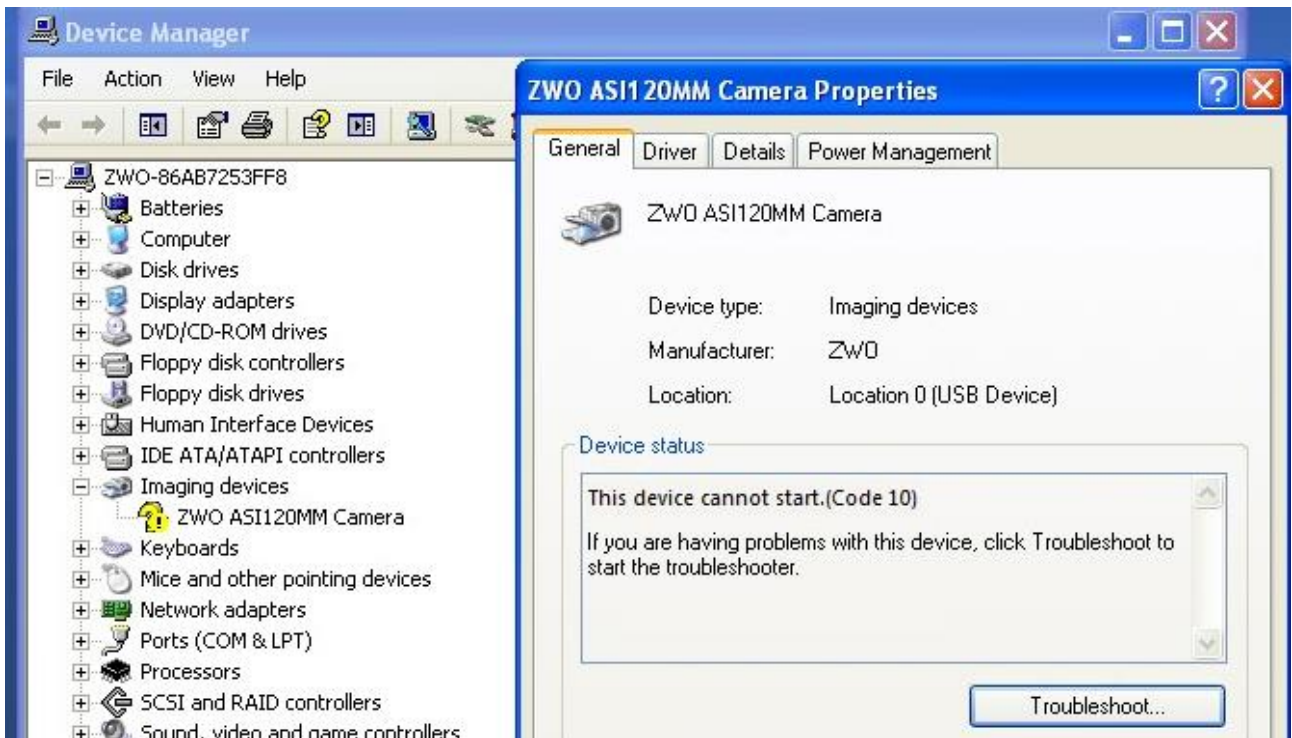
Device Manager

File Action View Help

ZWO-86AB7253FF8
Batteries
Computer
Disk drives
Display adapters
DVD/CD-ROM drives
Floppy disk controllers
Floppy disk drives
Human Interface Devices
IDE ATA/ATAPI controllers
Imaging devices
ZWO ASI120MM Camera
Keyboards
Mice and other pointing devices
Network adapters
Ports (COM & LPT)
Processors
SCSI and RAID controllers
Sound, video and game controllers

ZWO ASI120MM Camera Properties

General | Driver | Details | Power Management

ZWO ASI120MM Camera

Device type: Imaging devices
Manufacturer: ZWO
Location: Location 0 (USB Device)

Device status

This device cannot start.(Code 10)

If you are having problems with this device, click Troubleshoot to start the troubleshooter.

Troubleshoot...